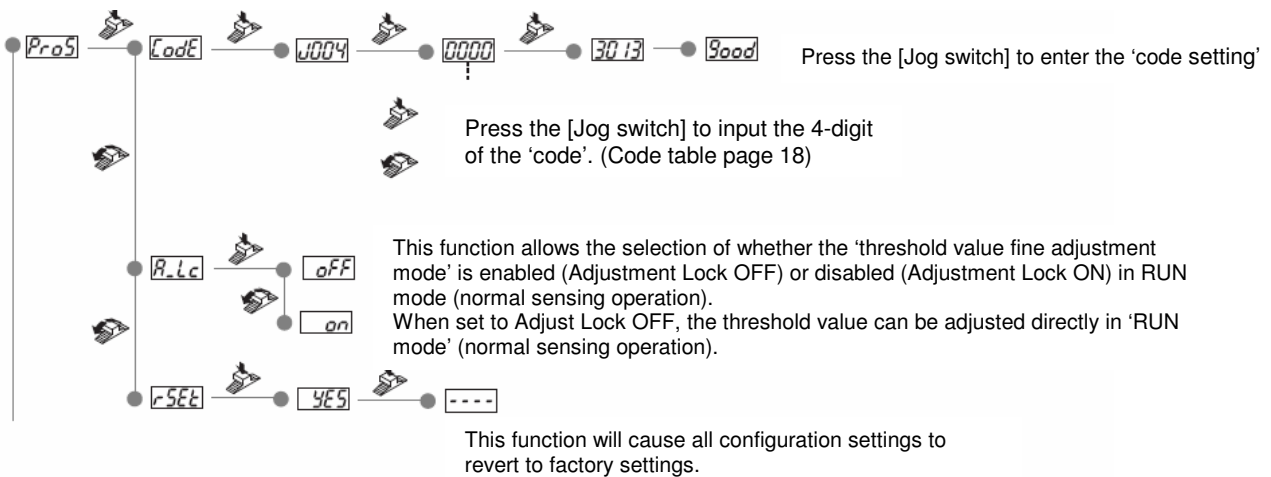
ProS CodE J004 0000 3013 Good

Press the [Jog switch] to enter the 'code setting'

Press the [Jog switch] to input the 4-digit of the 'code'. (Code table page 18)

A_Lc oFF on

This function allows the selection of whether the 'threshold value fine adjustment mode' is enabled (Adjustment Lock OFF) or disabled (Adjustment Lock ON) in RUN mode (normal sensing operation).
When set to Adjust Lock OFF, the threshold value can be adjusted directly in 'RUN mode' (normal sensing operation).

rSEt YES ----

This function will cause all configuration settings to revert to factory settings.